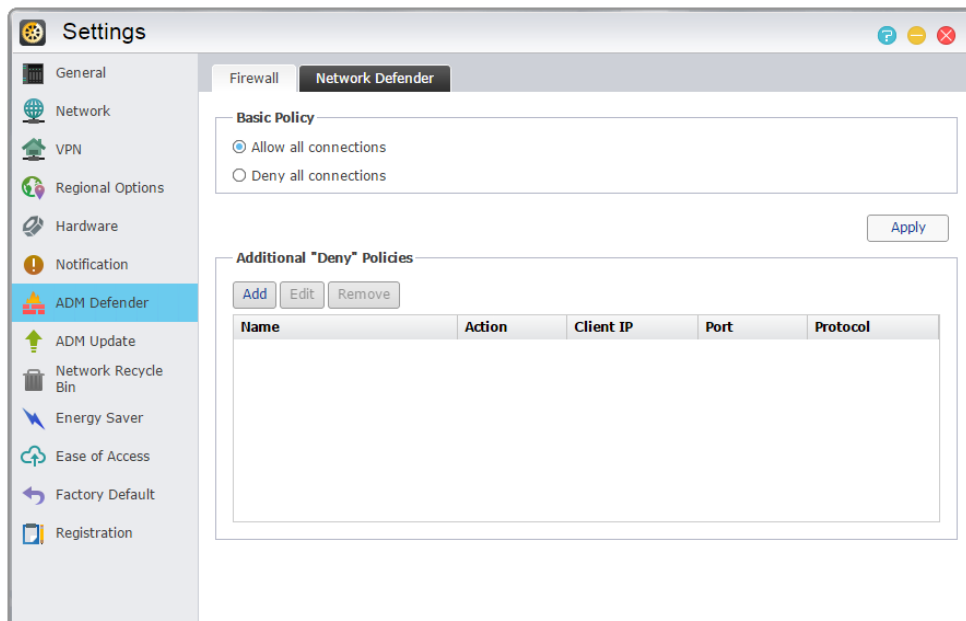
Settings

General
Network
VPN
Regional Options
Hardware
Notification
ADM Defender
ADM Update
Network Recycle Bin
Energy Saver
Ease of Access
Factory Default
Registration

Firewall | Network Defender

Basic Policy
Allow all connections
Deny all connections

Apply

Additional "Deny" Policies
Add | Edit | Remove

| Name | Action | Client IP | Port | Protocol |
|---|---|---|---|---|